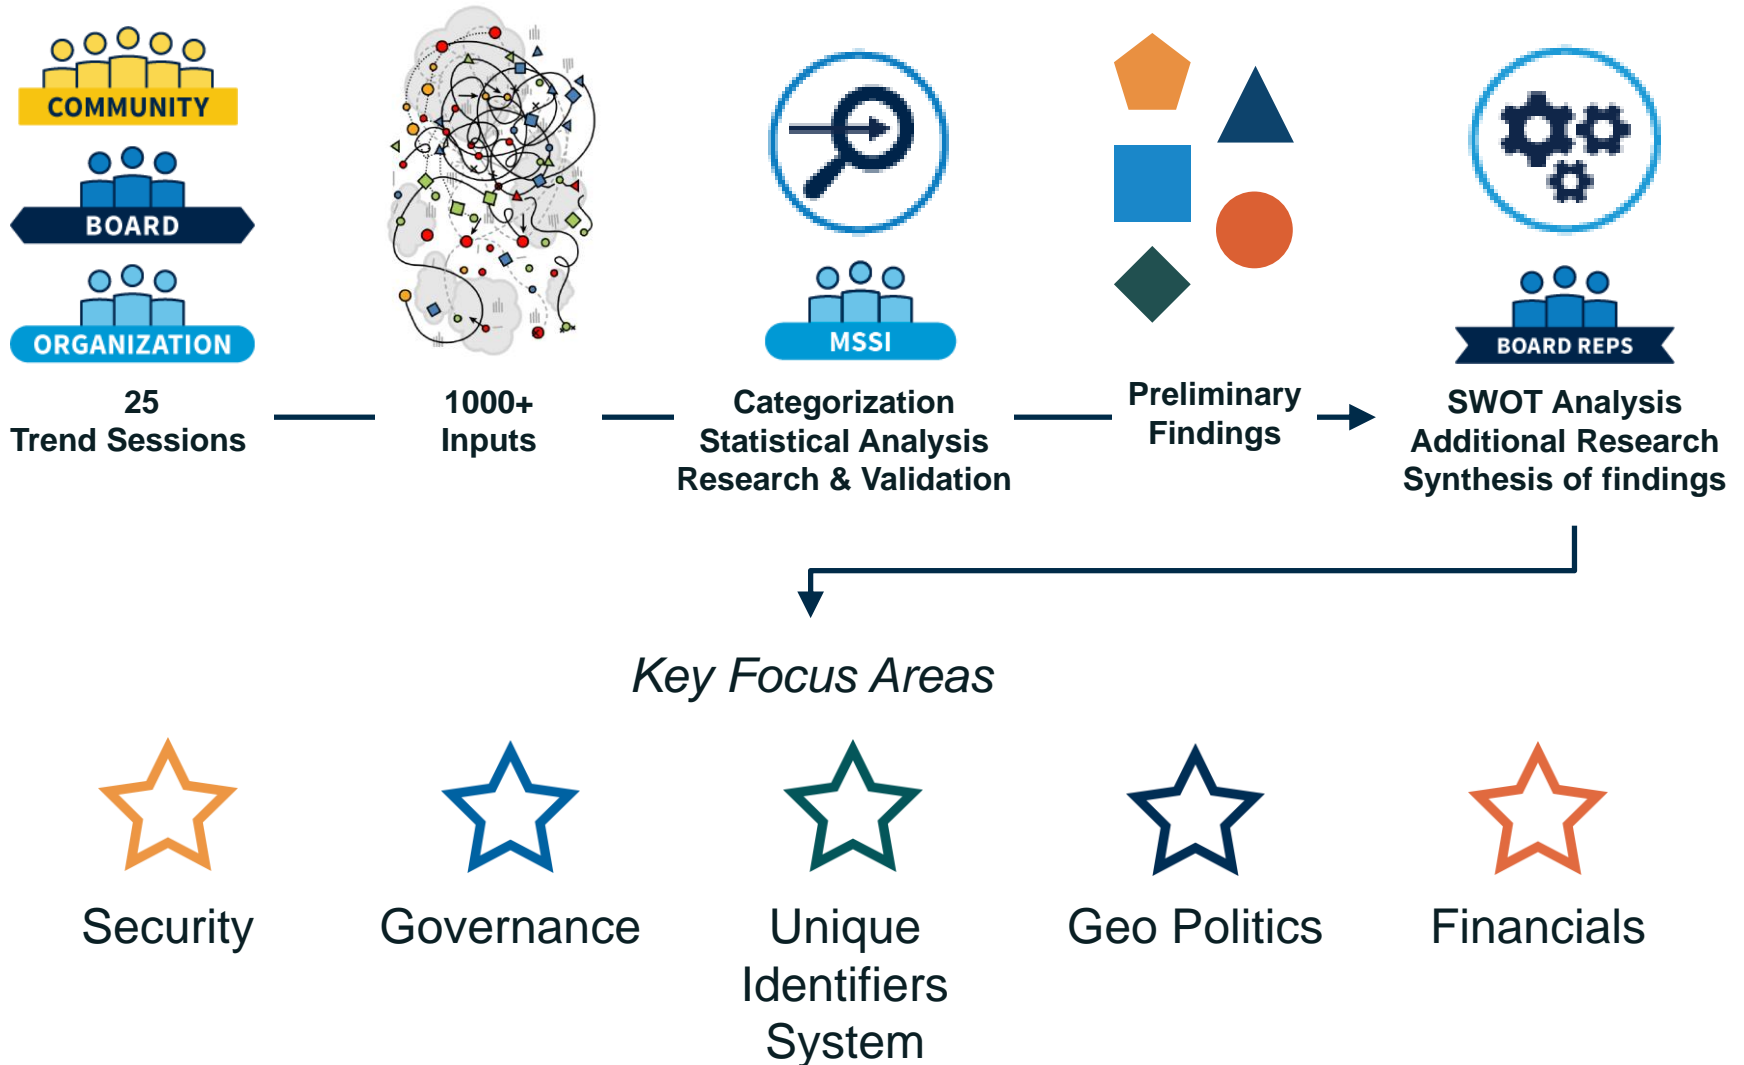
COMMUNITY

BOARD

ORGANIZATION

25
Trend Sessions

1000+
Inputs

MSSI

Categorization
Statistical Analysis
Research & Validation

Preliminary
Findings

BOARD REPS

SWOT Analysis
Additional Research
Synthesis of findings

Key Focus Areas

Security

Governance

Unique
Identifiers
System

Geo Politics

Financials